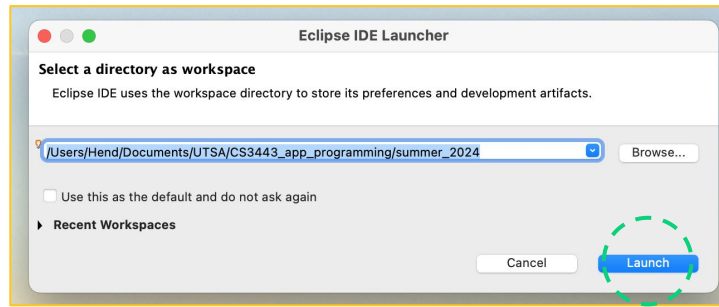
Eclipse IDE Launcher

Select a directory as workspace

Eclipse IDE uses the workspace directory to store its preferences and development artifacts.

/Users/Hend/Documents/UTSA/CS3443_app_programming/summer_2024

Browse...

Use this as the default and do not ask again

Recent Workspaces

Cancel

Launch